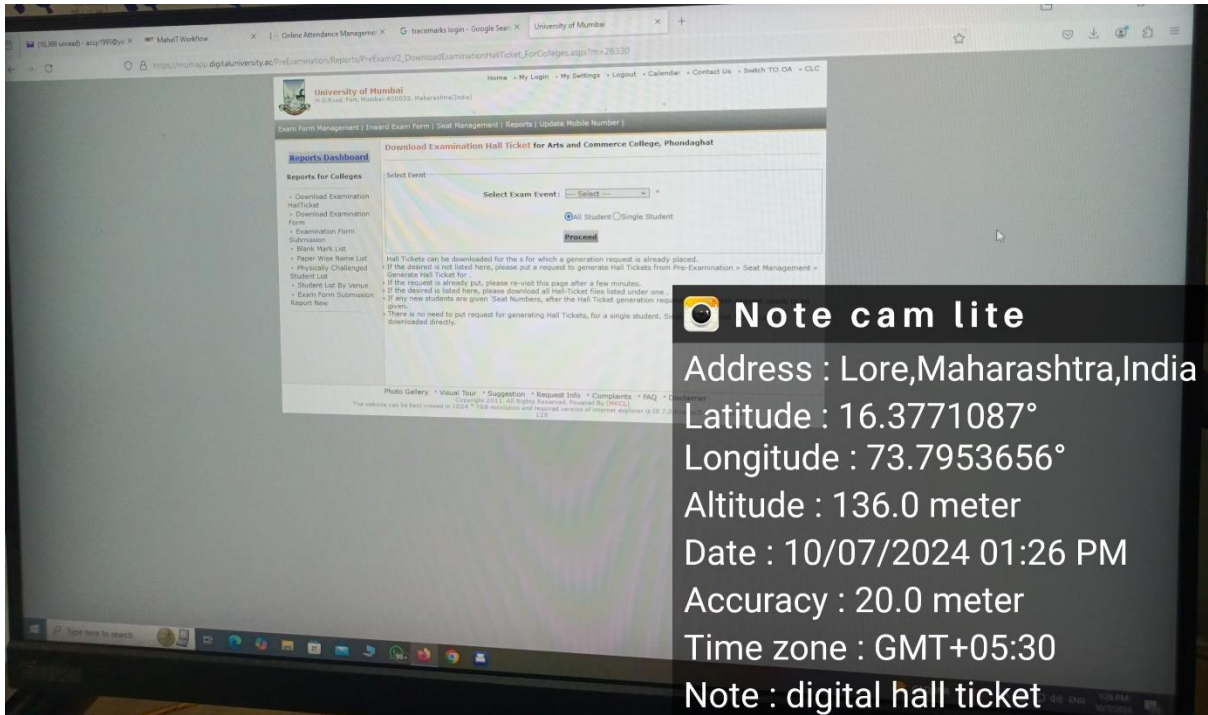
(10,386 unread) - accp1995@yo × MahaIT Workflow × Online Attendance Manageme × G tracemarks login - Google Sear × University of Mumbai × +

https://mumapp.digitaluniversity.ac/PreExamination/Reports/PreExamV2_DownloadExaminationHallTicket_ForColleges.aspx?m=28330

Home • My Login • My Settings • Logout • Calendar • Contact Us • Switch TO OA • CLC

University of Mumbai
M.G.Road, Fort, Mumbai-400032, Maharashtra(India)

Exam Form Management | Inward Exam Form | Seat Management | Reports | Update Mobile Number |

Reports Dashboard

Reports for Colleges

• Download Examination HallTicket
• Download Examination Form
• Examination Form Submission
• Blank Mark List
• Paper Wise Name List
• Physically Challenged Student List
• Student List By Venue
• Exam Form Submission Report New

Download Examination Hall Ticket for Arts and Commerce College, Phondaghat

Select Event

Select Exam Event: --- Select --- *

All Student Single Student

Proceed

Hall Tickets can be downloaded for the s for which a generation request is already placed.
• If the desired is not listed here, please put a request to generate Hall Tickets from Pre-Examination > Seat Management > Generate Hall Ticket for .
• If the request is already put, please re-visit this page after a few minutes.
• If the desired is listed here, please download all Hall-Ticket files listed under one .
• If any new students are given Seat Numbers, after the Hall Ticket generation requ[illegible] given.
• There is no need to put request for generating Hall Tickets, for a single student. S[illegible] downloaded directly.

Photo Gallery • Visual Tour • Suggestion • Request Info • Complaints • FAQ • Disclaimer
Copyright 2011. All Rights Reserved. Powered By (MKCL)
The website can be best viewed in 1024 * 768 resolution and required version of internet explorer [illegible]
129

Type here to search

Note cam lite
Address : Lore,Maharashtra,India
Latitude : 16.3771087°
Longitude : 73.7953656°
Altitude : 136.0 meter
Date : 10/07/2024 01:26 PM
Accuracy : 20.0 meter
Time zone : GMT+05:30
Note : digital hall ticket